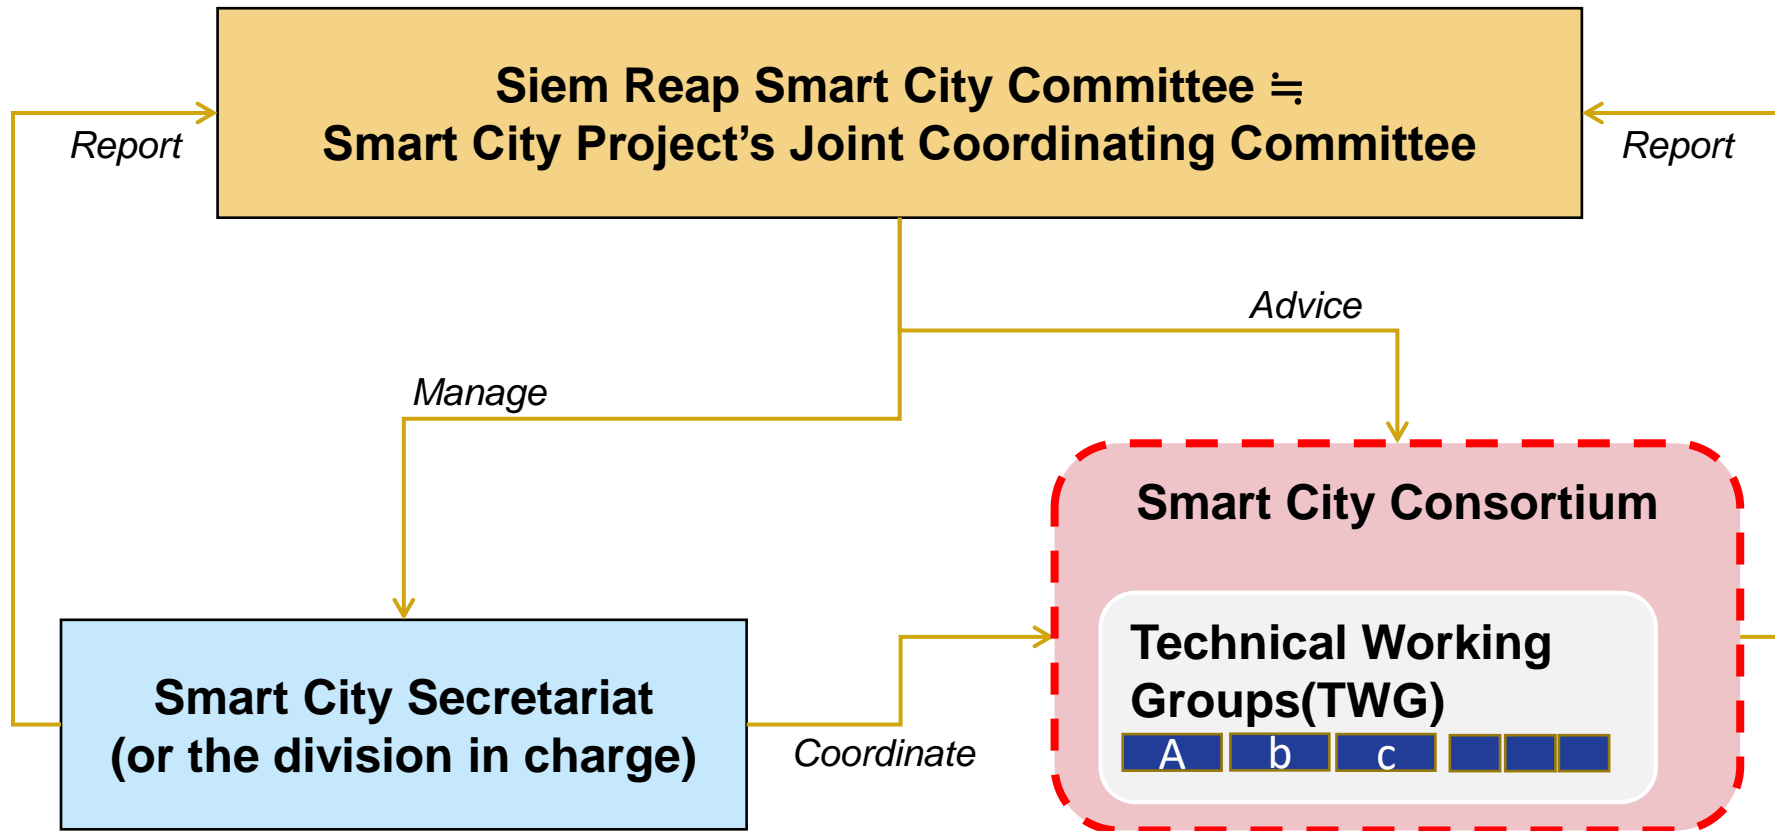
Siem Reap Smart City Committee ≒
Smart City Project's Joint Coordinating Committee

Report

Report

Advice

Manage

Smart City Consortium

Technical Working Groups(TWG)

A b c

Smart City Secretariat
(or the division in charge)

Coordinate